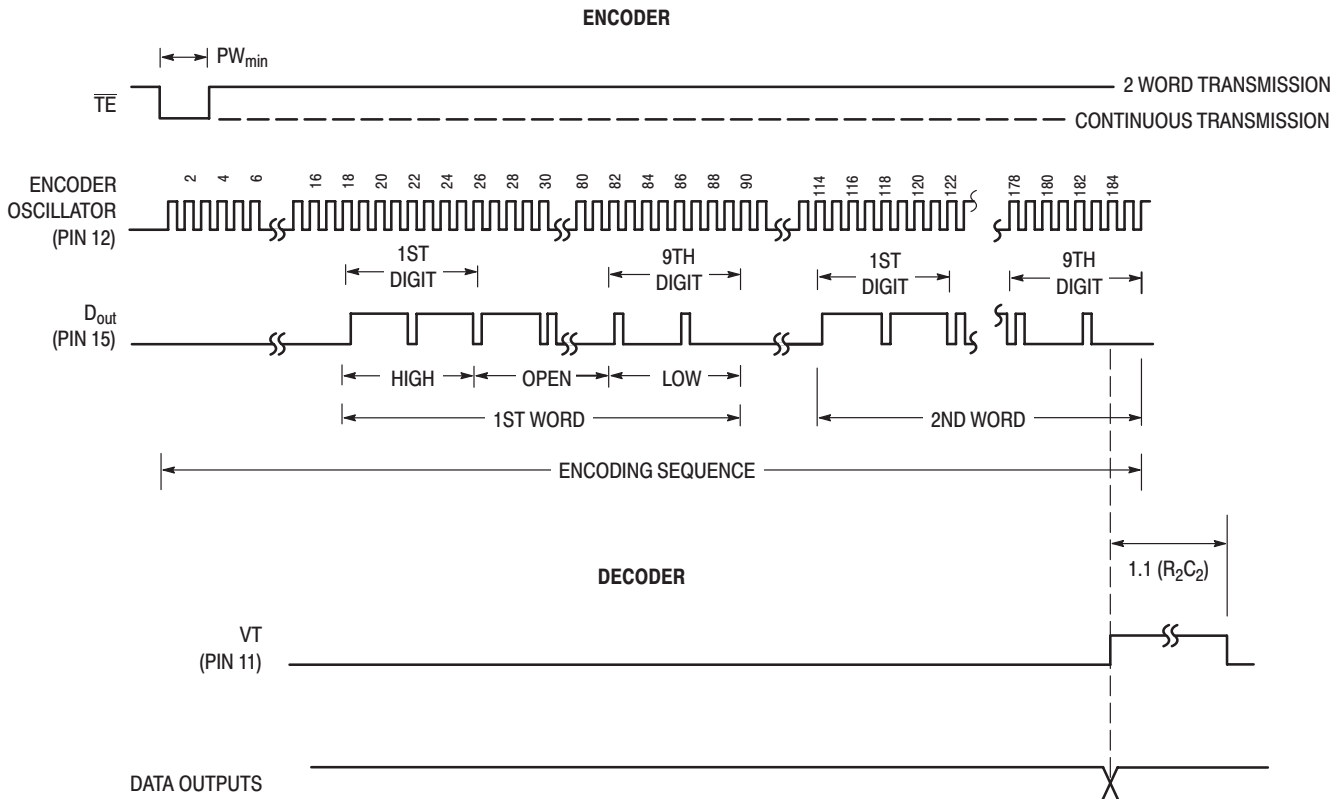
ENCODER

$PW_{min}$

$\overline{TE}$

2 WORD TRANSMISSION

CONTINUOUS TRANSMISSION

ENCODER OSCILLATOR (PIN 12)

2 4 6 16 18 20 22 24 26 28 30 80 82 84 86 88 90 114 116 118 120 122 178 180 182 184

1ST DIGIT

9TH DIGIT

1ST DIGIT

9TH DIGIT

$D_{out}$ (PIN 15)

HIGH

OPEN

LOW

1ST WORD

2ND WORD

ENCODING SEQUENCE

DECODER

1.1 ($R_2C_2$)

VT (PIN 11)

DATA OUTPUTS